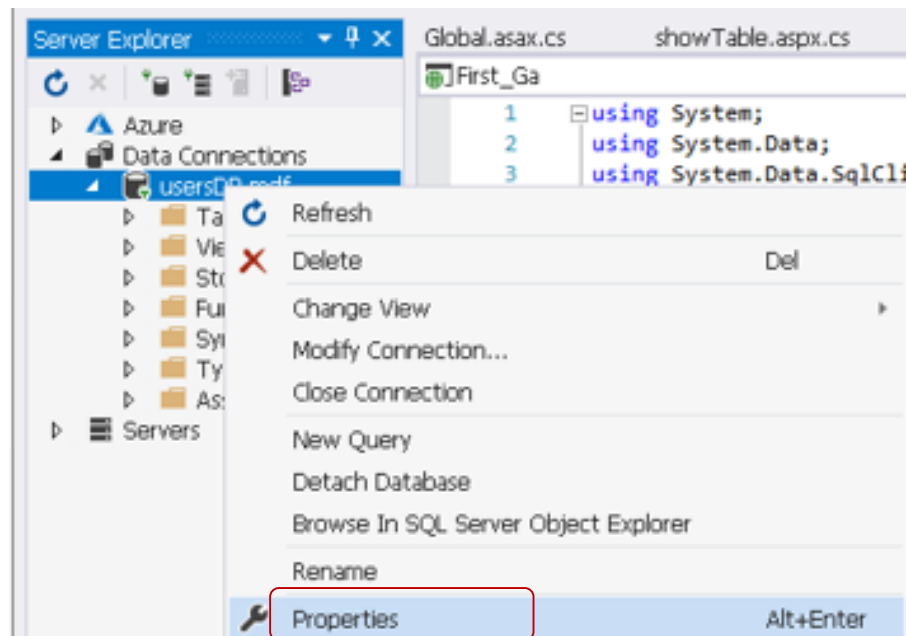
Server Explorer

Azure
Data Connections
usersDB.mdf
Ta
Vie
Sto
Fu
Sy
Ty
As
Servers

Global.asax.cs
showTable.aspx.cs
First_Ga
1 using System;
2 using System.Data;
3 using System.Data.SqlCli

Refresh
Delete Del
Change View
Modify Connection...
Close Connection
New Query
Detach Database
Browse In SQL Server Object Explorer
Rename
Properties Alt+Enter